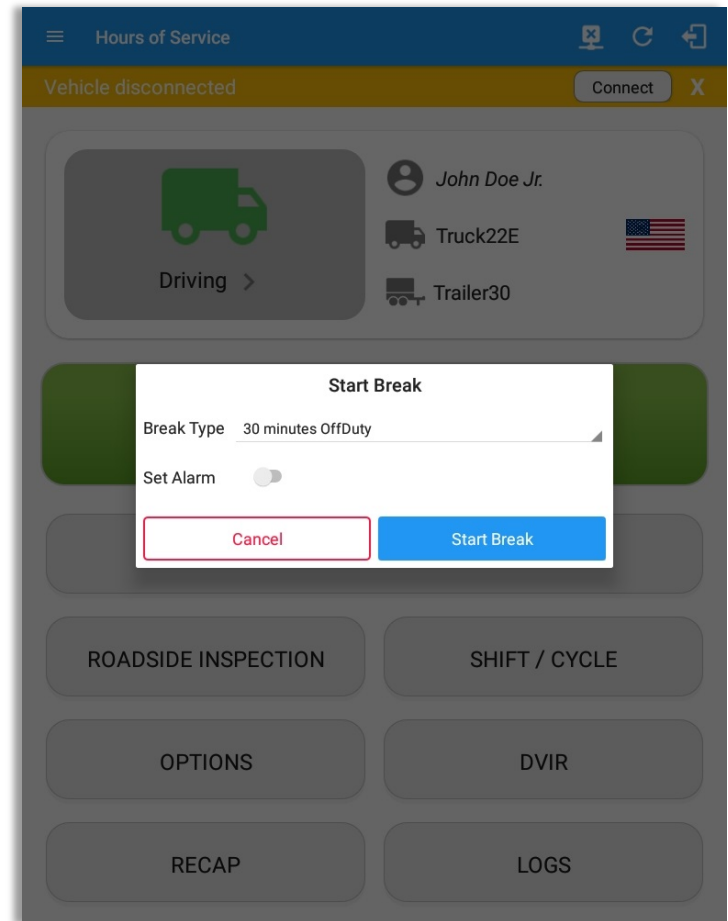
Hours of Service

Vehicle disconnected
Connect
X

John Doe Jr.
Truck22E
Trailer30
Driving >

Start Break
Break Type 30 minutes OffDuty
Set Alarm
Cancel
Start Break

ROADSIDE INSPECTION
SHIFT / CYCLE
OPTIONS
DVIR
RECAP
LOGS